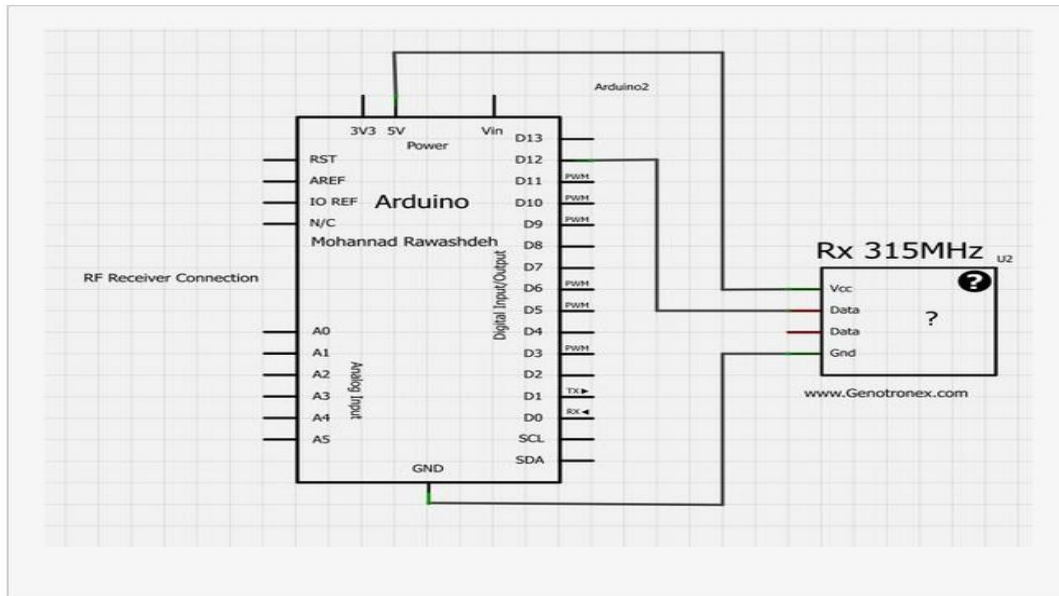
Arduino2

3V3 5V Vin
Power

RST
AREF
IO REF
N/C

Arduino

Mohannad Rawashdeh

D13
D12
D11 PWM
D10 PWM
D9 PWM
D8
D7
D6 PWM
D5 PWM
D4
D3 PWM
D2
D1 TX►
D0 RX◄
SCL
SDA

Digital Input/Output

A0
A1
A2
A3
A4
A5

Analog Input

GND

RF Receiver Connection

Rx 315MHz
U2

Vcc
Data
Data
Gnd

?

www.Genotronex.com